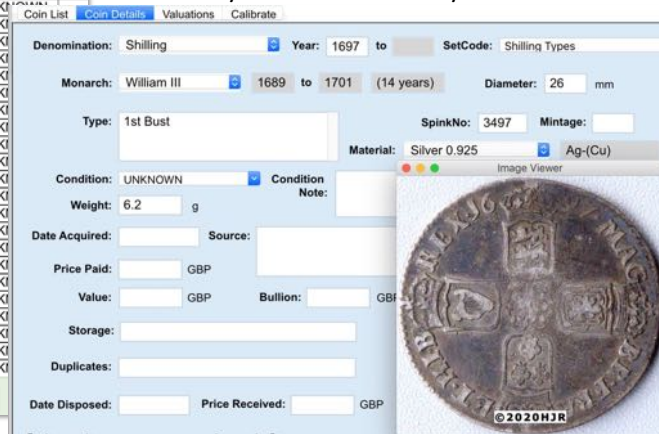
Coin List | Coin Details | Valuations | Calibrate

Denomination: Shilling
Year: 1697 to
SetCode: Shilling Types

Monarch: William III 1689 to 1701 (14 years)
Diameter: 26 mm

Type: 1st Bust
SpinkNo: 3497
Mintage:

Material: Silver 0.925 Ag-(Cu)

Condition: UNKNOWN
Condition Note:

Weight: 6.2 g

Image Viewer

Date Acquired:
Source:

Price Paid: GBP

Value: GBP
Bullion: GBP

Storage:

Duplicates:

Date Disposed:
Price Received: GBP

©2020HJR